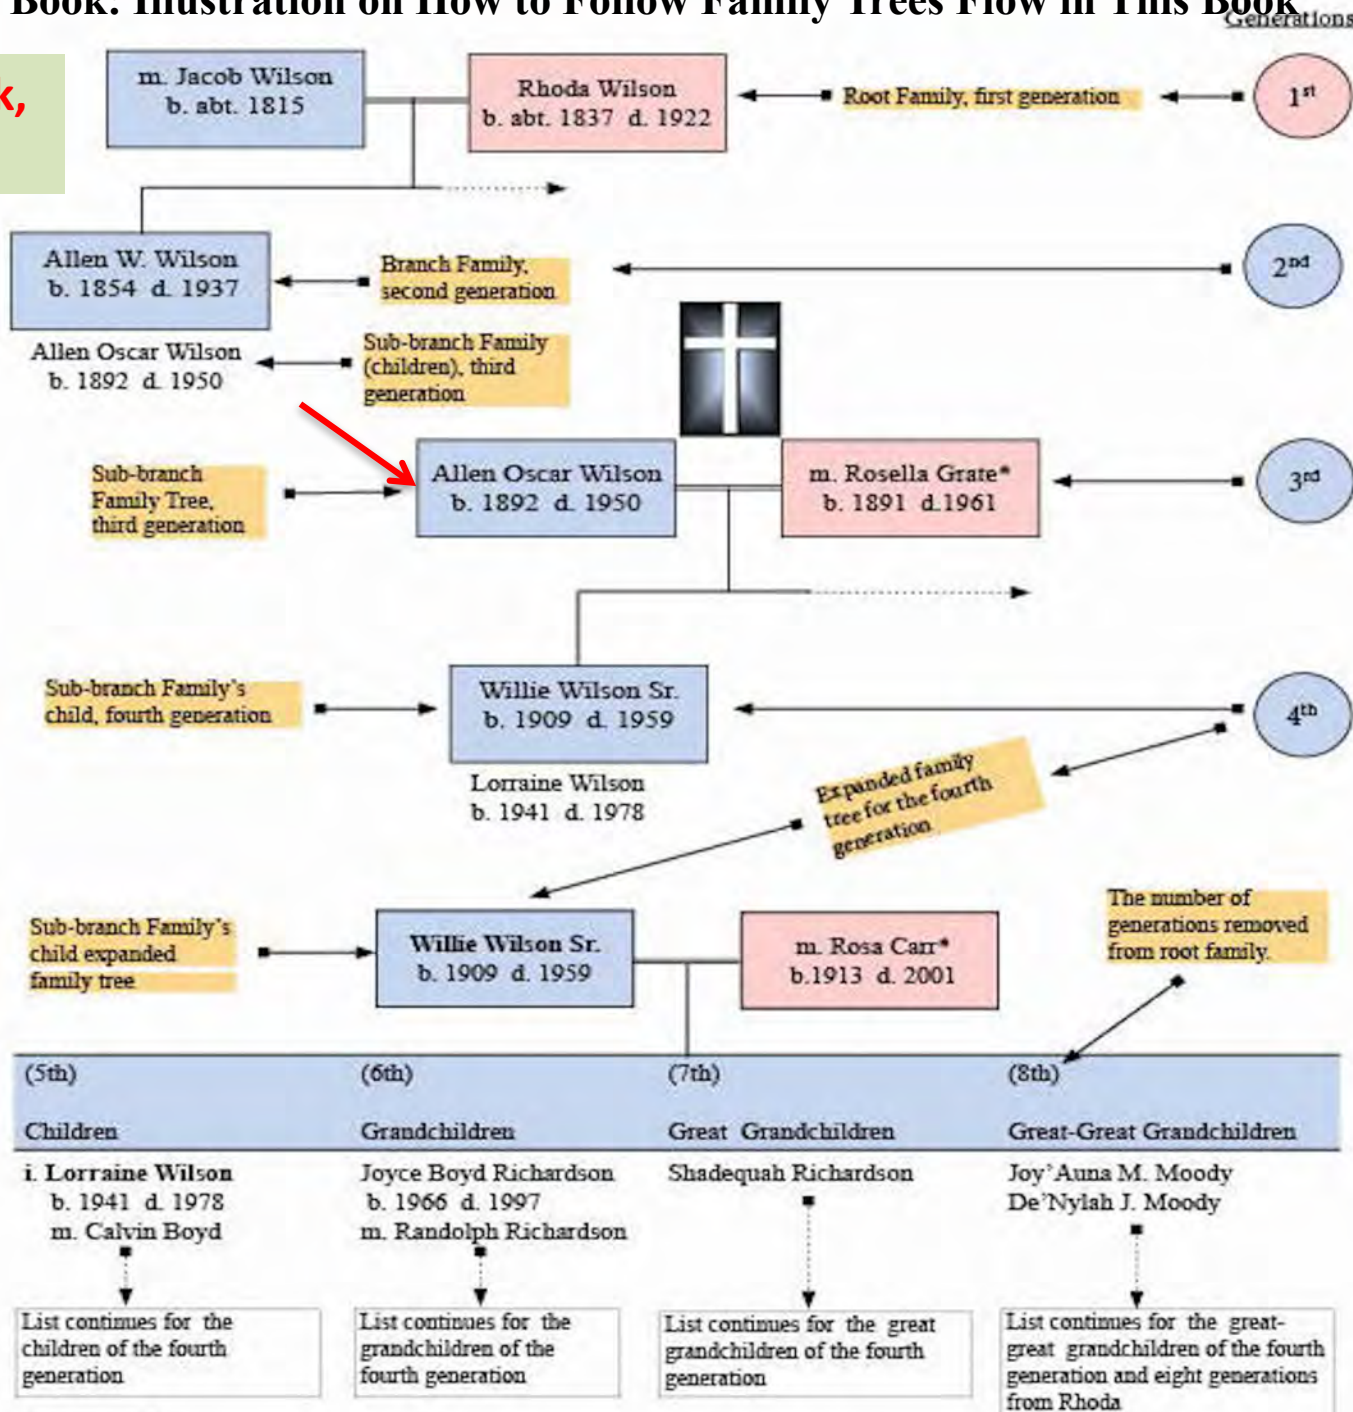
Book: Illustration on How to Follow Family Trees Flow in This Book

Generations

k,

m. Jacob Wilson
b. abt. 1815

Rhoda Wilson
b. abt. 1837 d. 1922

Root Family, first generation

$1^{st}$

Allen W. Wilson
b. 1854 d. 1937

Branch Family, second generation

$2^{nd}$

Allen Oscar Wilson
b. 1892 d. 1950

Sub-branch Family (children), third generation

Sub-branch Family Tree, third generation

Allen Oscar Wilson
b. 1892 d. 1950

m. Rosella Grate*
b. 1891 d.1961

$3^{rd}$

Sub-branch Family's child, fourth generation

Willie Wilson Sr.
b. 1909 d. 1959

$4^{th}$

Lorraine Wilson
b. 1941 d. 1978

Expanded family tree for the fourth generation

Sub-branch Family's child expanded family tree

Willie Wilson Sr.
b. 1909 d. 1959

m. Rosa Carr*
b.1913 d. 2001

The number of generations removed from root family.

| (5th) Children | (6th) Grandchildren | (7th) Great Grandchildren | (8th) Great-Great Grandchildren |
|---|---|---|---|
| i. Lorraine Wilson b. 1941 d. 1978 m. Calvin Boyd | Joyce Boyd Richardson b. 1966 d. 1997 m. Randolph Richardson | Shadequah Richardson | Joy'Auna M. Moody De'Nylah J. Moody |

List continues for the children of the fourth generation

List continues for the grandchildren of the fourth generation

List continues for the great grandchildren of the fourth generation

List continues for the great-great grandchildren of the fourth generation and eight generations from Rhoda